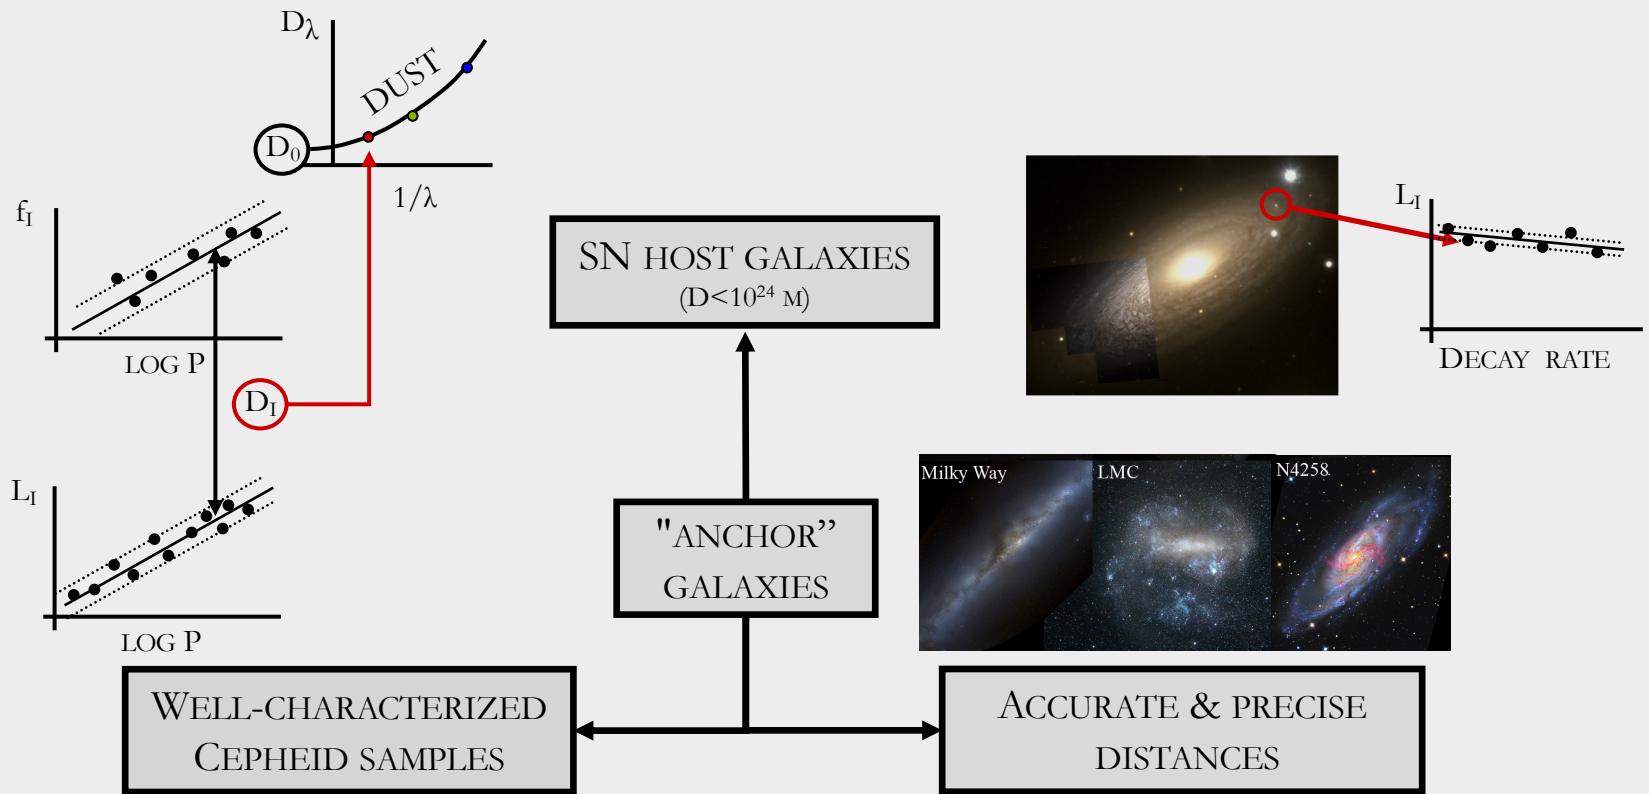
$D_\lambda$

DUST

$D_0$

$1/\lambda$

$f_I$

LOG P

$D_I$

$L_I$

LOG P

SN HOST GALAXIES
(D<$10^{24}$ M)

$L_I$

DECAY RATE

Milky Way

LMC

N4258

"ANCHOR"
GALAXIES

WELL-CHARACTERIZED
CEPHEID SAMPLES

ACCURATE & PRECISE
DISTANCES